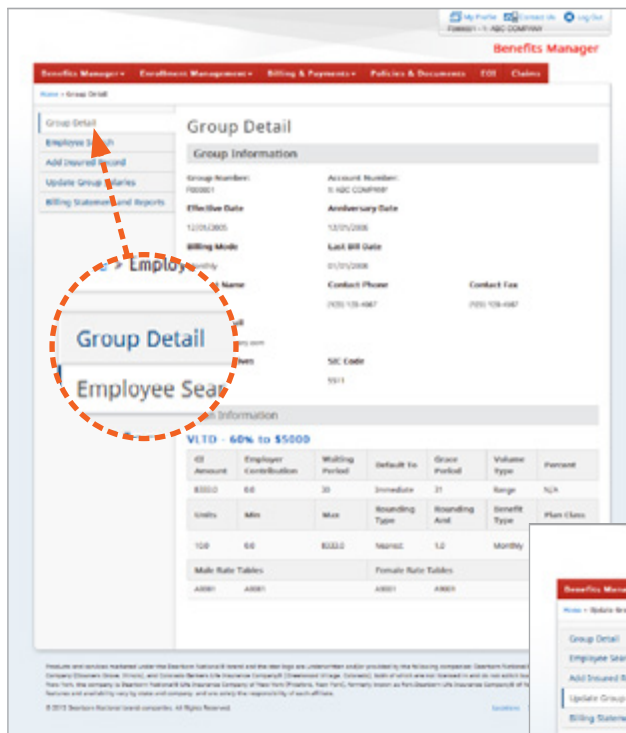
My Profile Contact Us Log Out
F000001 - 1. ABC COMPANY

Benefits Manager

Benefits Manager ▾ Enrollment Management ▾ Billing & Payments ▾ Policies & Documents EOI Claims

Home > Group Detail

Group Detail
Employee Search
Add Insured Record
Update Group Salaries
Billing Statement and Reports

Group Detail

Group Information

| Group Number: | Account Number: | |
|---|---|---|
| F000001 | 1. ABC COMPANY | |
| Effective Date | Anniversary Date | |
| 12/01/2005 | 12/01/2006 | |
| Billing Mode | Last Bill Date | |
| Monthly | 01/01/2006 | |
| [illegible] Name | Contact Phone | Contact Fax |
| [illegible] | (123) 123-4567 | (123) 123-4567 |
| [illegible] | | |
| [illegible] | | |
| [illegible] | SIC Code | |
| | 5511 | |

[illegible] Information

VLTD - 60% to $5000

| ID Amount | Employer Contribution | Waiting Period | Default To | Grace Period | Volume Type | Percent |
|---|---|---|---|---|---|---|
| $5000 | 0.0 | 30 | Immediate | 31 | Range | N/A |
| Units | Min | Max | Rounding Type | Rounding Amt | Benefit Type | Plan Class |
| 100 | 0.0 | $5000 | Nearest | 1.0 | Monthly | |

| Male Rate Tables | | Female Rate Tables | |
|---|---|---|---|
| A0001 | A0001 | A0001 | A0001 |

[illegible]

© 2015 Dearborn National brand companies. All Rights Reserved.

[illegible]

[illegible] > Employ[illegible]

Group Detail
Employee Sear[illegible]

Benefits Manag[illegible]
Home > Update Gro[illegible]
Group Detail
Employee Sear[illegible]
Add Insured Re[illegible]
Update Group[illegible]
Billing Stateme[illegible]